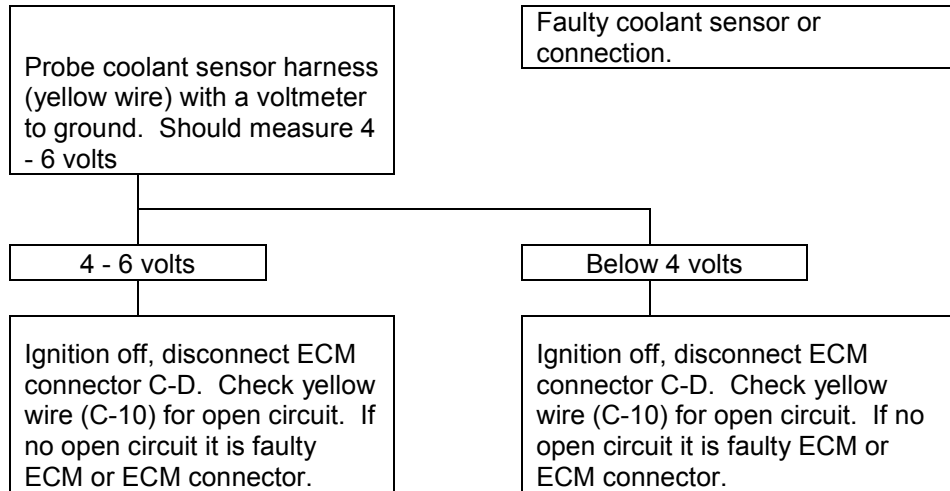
Probe coolant sensor harness (yellow wire) with a voltmeter to ground. Should measure 4 - 6 volts

Faulty coolant sensor or connection.

4 - 6 volts

Below 4 volts

Ignition off, disconnect ECM connector C-D. Check yellow wire (C-10) for open circuit. If no open circuit it is faulty ECM or ECM connector.

Ignition off, disconnect ECM connector C-D. Check yellow wire (C-10) for open circuit. If no open circuit it is faulty ECM or ECM connector.